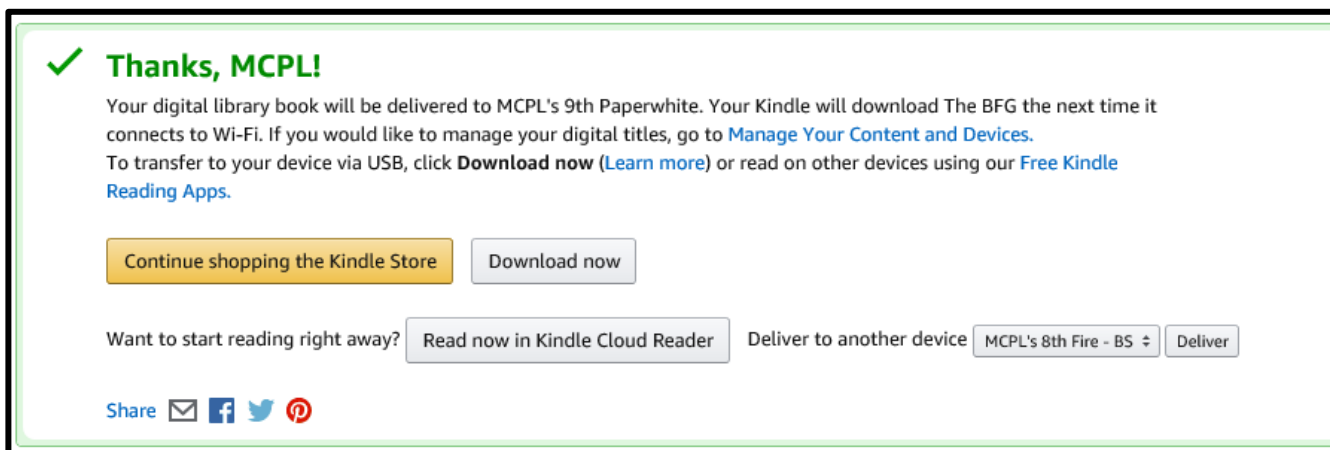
Thanks, MCPL!

Your digital library book will be delivered to MCPL's 9th Paperwhite. Your Kindle will download The BFG the next time it connects to Wi-Fi. If you would like to manage your digital titles, go to Manage Your Content and Devices.
To transfer to your device via USB, click **Download now** (Learn more) or read on other devices using our Free Kindle Reading Apps.

Continue shopping the Kindle Store

Download now

Want to start reading right away? Read now in Kindle Cloud Reader

Deliver to another device MCPL's 8th Fire - BS Deliver

Share